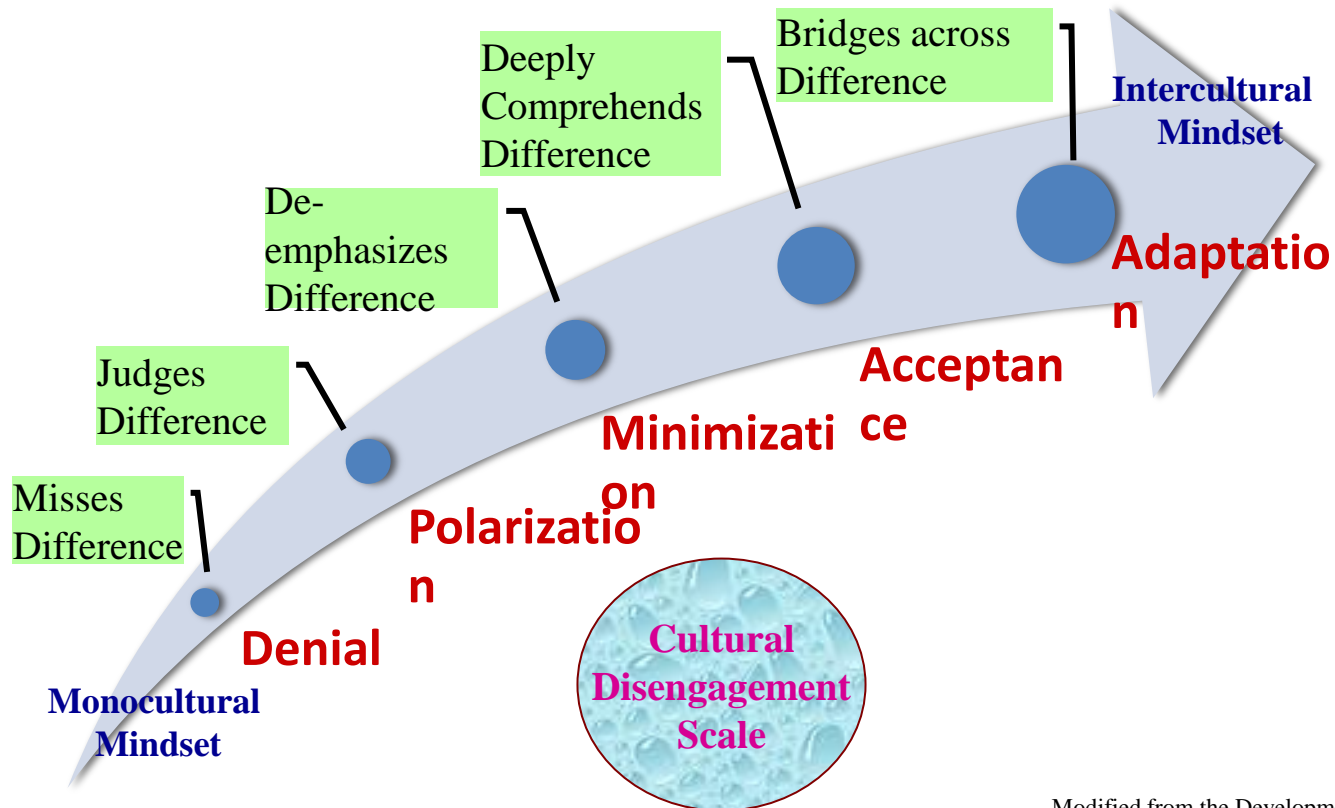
Bridges across Difference

Deeply Comprehends Difference

Intercultural Mindset

De-emphasizes Difference

Adaptation

Judges Difference

Acceptance

Minimization

Misses Difference

Polarization

Denial

Cultural Disengagement Scale

Monocultural Mindset

Modified from the Developm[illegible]